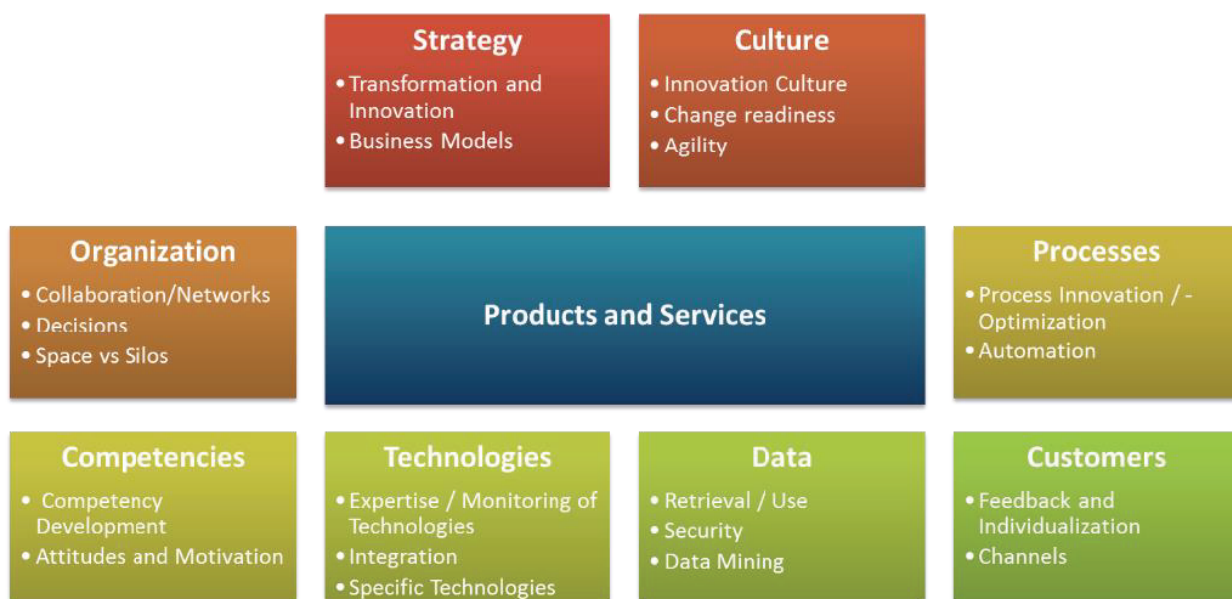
Strategy
• Transformation and Innovation
• Business Models

Culture
• Innovation Culture
• Change readiness
• Agility

Organization
• Collaboration/Networks
• Decisions
• Space vs Silos

Products and Services

Processes
• Process Innovation / - Optimization
• Automation

Competencies
• Competency Development
• Attitudes and Motivation

Technologies
• Expertise / Monitoring of Technologies
• Integration
• Specific Technologies

Data
• Retrieval / Use
• Security
• Data Mining

Customers
• Feedback and Individualization
• Channels